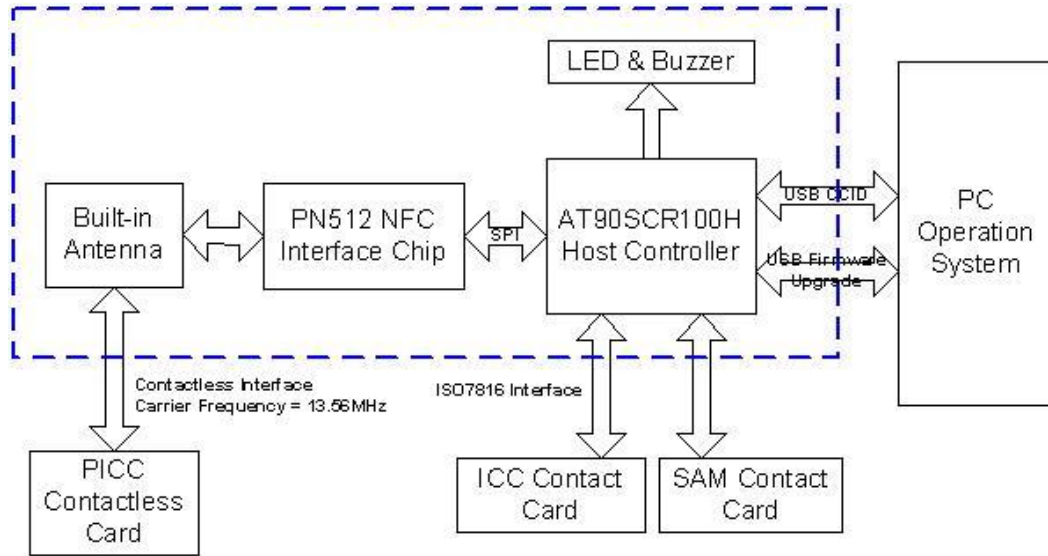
LED & Buzzer

Built-in Antenna

PN512 NFC Interface Chip

SPI

AT90SCR100H Host Controller

USB CCID

USB Firmware Upgrade

PC Operation System

Contactless Interface
Carrier Frequency = 13.56MHz

ISO7816 Interface

PICC Contactless Card

ICC Contact Card

SAM Contact Card